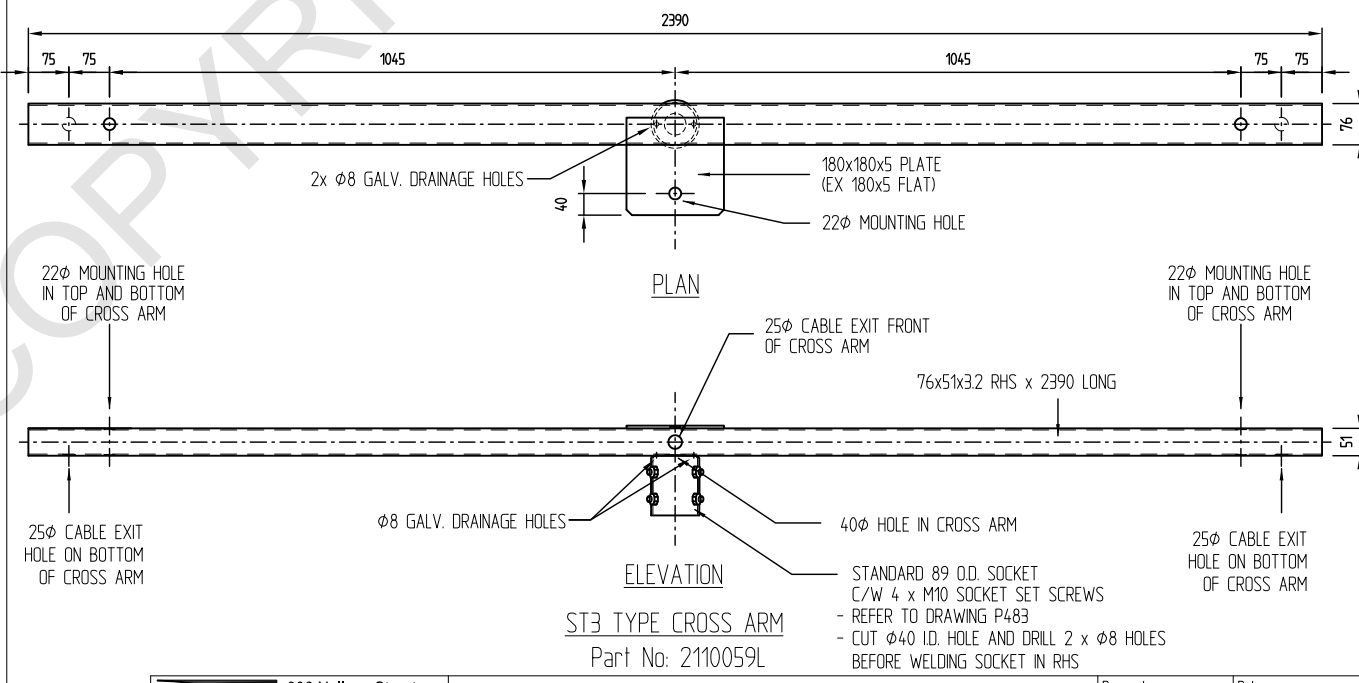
2390

75 75 1045 1045 75 75

76

2x Φ8 GALV. DRAINAGE HOLES

180x180x5 PLATE (EX 180x5 FLAT)

40

22Φ MOUNTING HOLE

22Φ MOUNTING HOLE IN TOP AND BOTTOM OF CROSS ARM

PLAN

22Φ MOUNTING HOLE IN TOP AND BOTTOM OF CROSS ARM

25Φ CABLE EXIT FRONT OF CROSS ARM

76x51x3.2 RHS x 2390 LONG

51

25Φ CABLE EXIT HOLE ON BOTTOM OF CROSS ARM

Φ8 GALV. DRAINAGE HOLES

40Φ HOLE IN CROSS ARM

25Φ CABLE EXIT HOLE ON BOTTOM OF CROSS ARM

ELEVATION

STANDARD 89 O.D. SOCKET C/W 4 x M10 SOCKET SET SCREWS
- REFER TO DRAWING P483
- CUT Φ40 I.D. HOLE AND DRILL 2 x Φ8 HOLES BEFORE WELDING SOCKET IN RHS

ST3 TYPE CROSS ARM

Part No: 2110059L

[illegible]